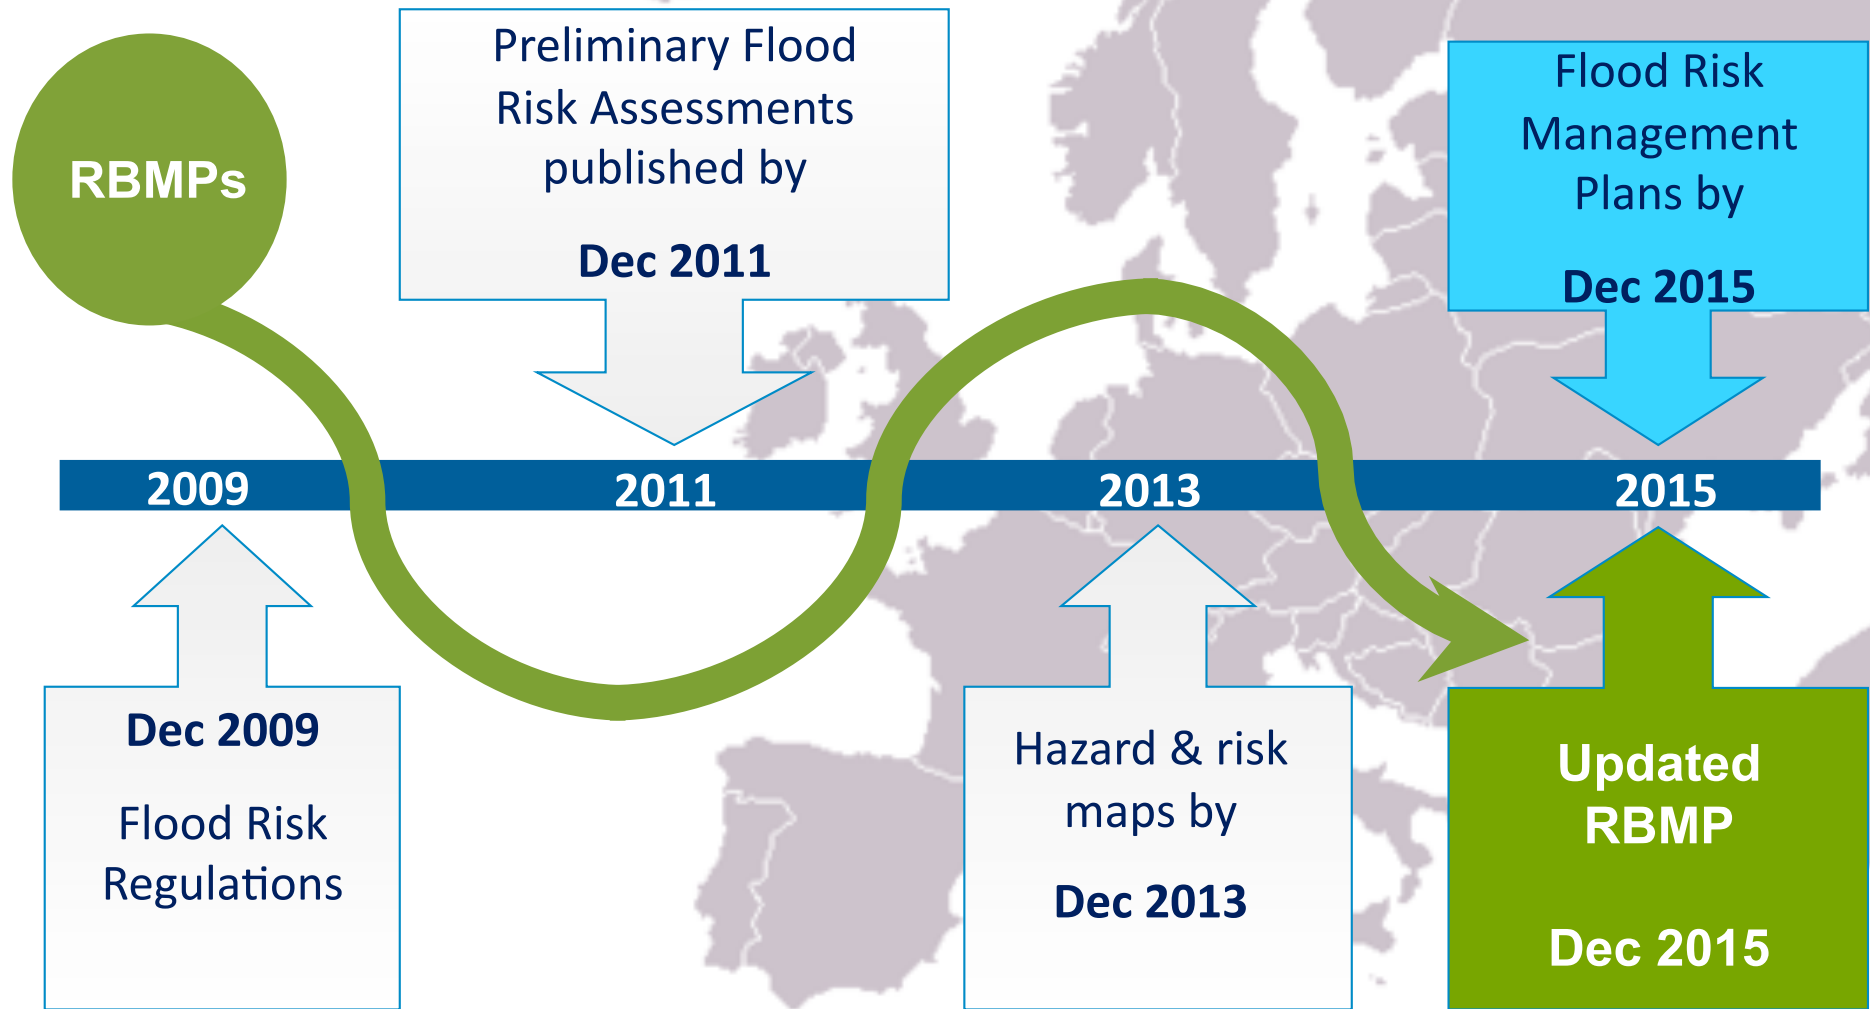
RBMPs

Preliminary Flood Risk Assessments published by

Dec 2011

Flood Risk Management Plans by

Dec 2015

2009

2011

2013

2015

Dec 2009

Flood Risk Regulations

Hazard & risk maps by

Dec 2013

Updated RBMP

Dec 2015